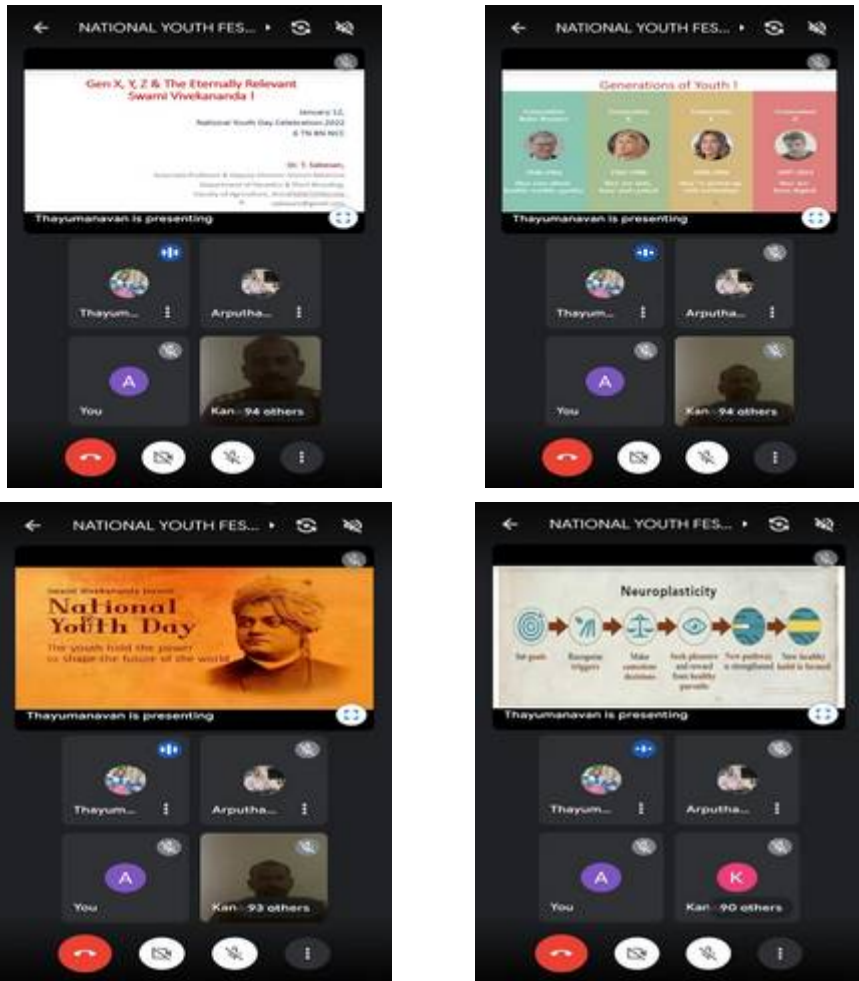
NATIONAL YOUTH FES...

Gen X, Y, Z & The Eternally Relevant Swami Vivekananda !

January 12,
National Youth Day Celebration 2022
6 TN BN NCC

Dr. T. Sabesan,
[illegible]

Thayumanavan is presenting

Thayum...
Arputha...
A
You
Kan + 94 others

NATIONAL YOUTH FES...

Generations of Youth !

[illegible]

Thayumanavan is presenting

Thayum...
Arputha...
A
You
Kan + 94 others

NATIONAL YOUTH FES...

Swami Vivekananda Jayanti
National Youth Day
The youth hold the power to shape the future of the world

Thayumanavan is presenting

Thayum...
Arputha...
A
You
Kan + 93 others

NATIONAL YOUTH FES...

Neuroplasticity

Set goals
Recognize triggers
Make conscious decisions
Seek pleasure and reward from healthy pursuits
New pathway is strengthened
New healthy habit is formed

Thayumanavan is presenting

Thayum...
Arputha...
A
You
K
Kan + 90 others